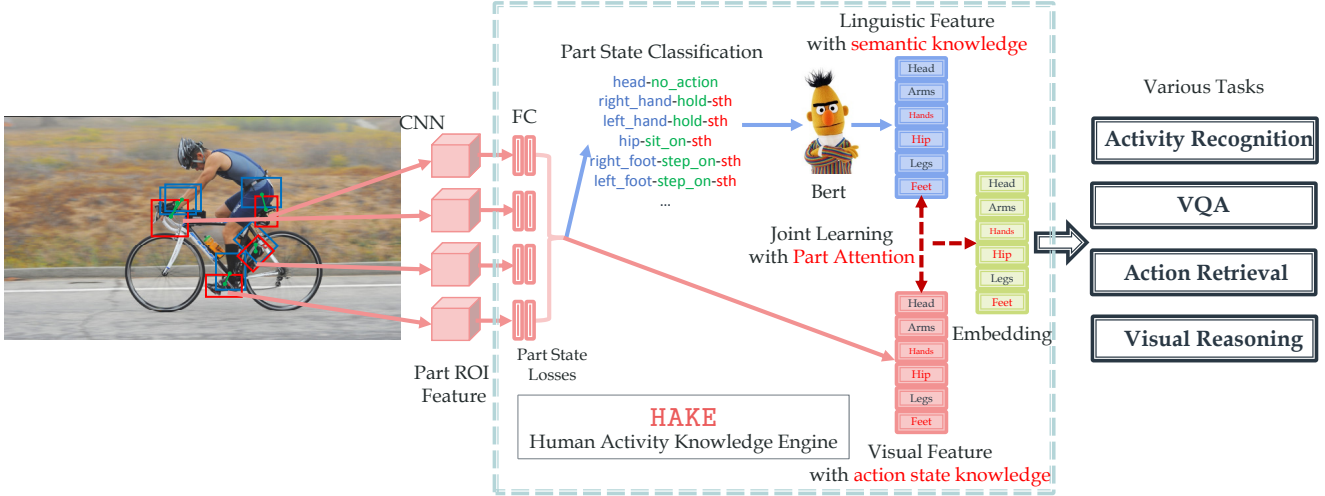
CNN

FC

Part ROI Feature

Part State Losses

Part State Classification

head-no_action
right_hand-hold-sth
left_hand-hold-sth
hip-sit_on-sth
right_foot-step_on-sth
left_foot-step_on-sth
...

Bert

Linguistic Feature with semantic knowledge

Head
Arms
Hands
Hip
Legs
Feet

Joint Learning with Part Attention

Head
Arms
Hands
Hip
Legs
Feet

Embedding

Head
Arms
Hands
Hip
Legs
Feet

Visual Feature with action state knowledge

HAKE
Human Activity Knowledge Engine

Various Tasks

Activity Recognition

VQA

Action Retrieval

Visual Reasoning